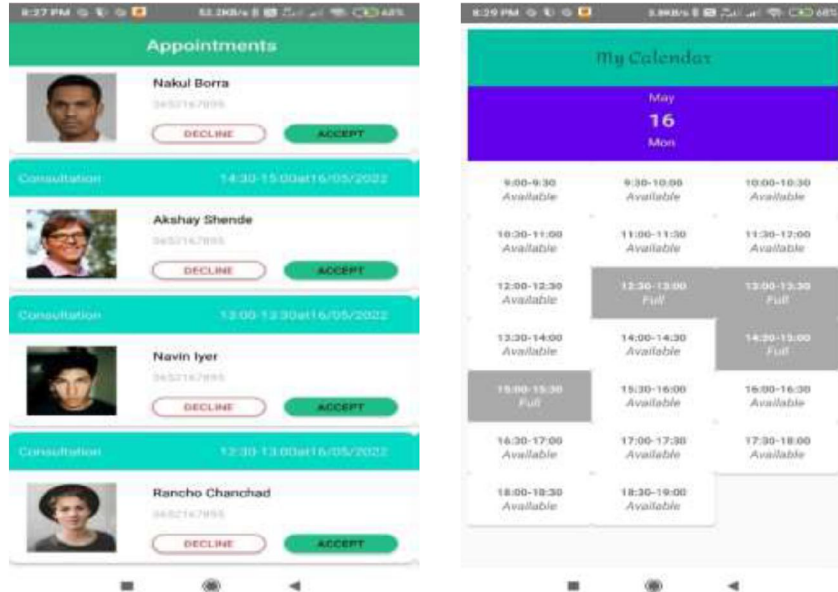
8:27 PM

Appointments

Nakul Borra
9652147895
DECLINE ACCEPT

Consultation 14:30-15:00at16/05/2022

Akshay Shende
9652147895
DECLINE ACCEPT

Consultation 13:00-13:30at16/05/2022

Navin Iyer
9652147895
DECLINE ACCEPT

Consultation 12:30-13:00at16/05/2022

Rancho Chanchad
9652147895
DECLINE ACCEPT

8:29 PM

My Calendar

May
16
Mon

| | | |
|---|---|---|
| 9:00-9:30 Available | 9:30-10:00 Available | 10:00-10:30 Available |
| 10:30-11:00 Available | 11:00-11:30 Available | 11:30-12:00 Available |
| 12:00-12:30 Available | 12:30-13:00 Full | 13:00-13:30 Full |
| 13:30-14:00 Available | 14:00-14:30 Available | 14:30-15:00 Full |
| 15:00-15:30 Full | 15:30-16:00 Available | 16:00-16:30 Available |
| 16:30-17:00 Available | 17:00-17:30 Available | 17:30-18:00 Available |
| 18:00-18:30 Available | 18:30-19:00 Available | |